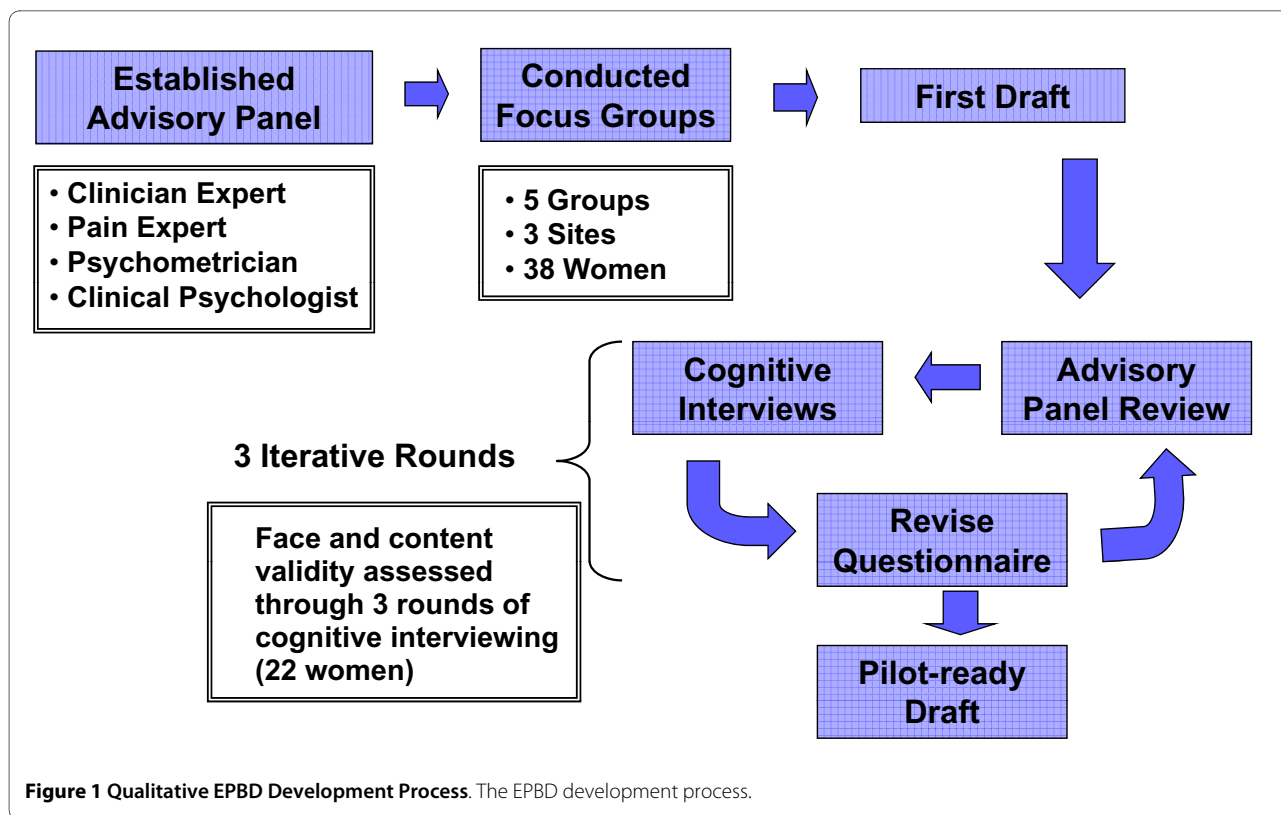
Established Advisory Panel

• Clinician Expert
• Pain Expert
• Psychometrician
• Clinical Psychologist

Conducted Focus Groups

• 5 Groups
• 3 Sites
• 38 Women

First Draft

Advisory Panel Review

Cognitive Interviews

3 Iterative Rounds

Revise Questionnaire

Face and content validity assessed through 3 rounds of cognitive interviewing (22 women)

Pilot-ready Draft

**Figure 1 Qualitative EPBD Development Process**. The EPBD development process.